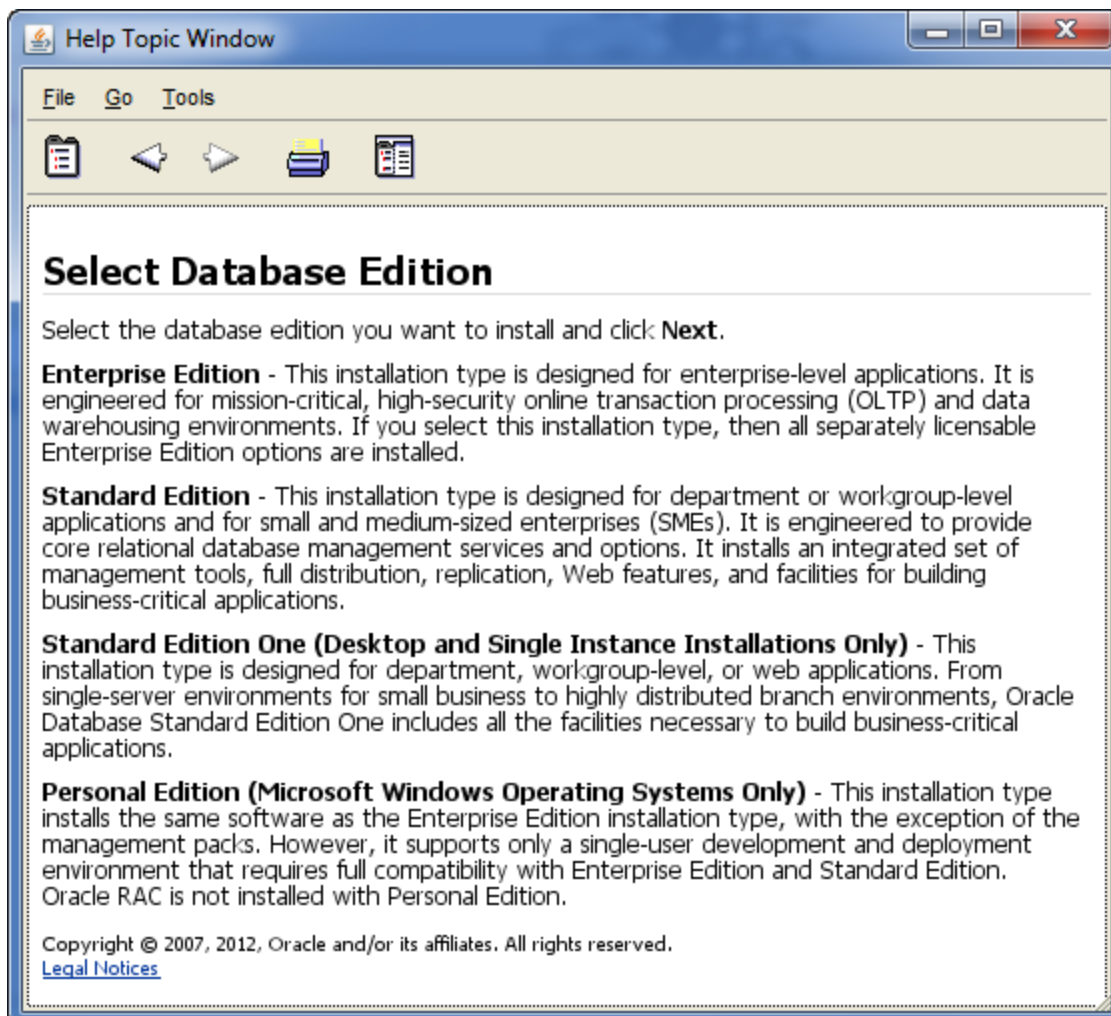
Help Topic Window

File Go Tools

Select Database Edition

Select the database edition you want to install and click **Next**.

**Enterprise Edition** - This installation type is designed for enterprise-level applications. It is engineered for mission-critical, high-security online transaction processing (OLTP) and data warehousing environments. If you select this installation type, then all separately licensable Enterprise Edition options are installed.

**Standard Edition** - This installation type is designed for department or workgroup-level applications and for small and medium-sized enterprises (SMEs). It is engineered to provide core relational database management services and options. It installs an integrated set of management tools, full distribution, replication, Web features, and facilities for building business-critical applications.

**Standard Edition One (Desktop and Single Instance Installations Only)** - This installation type is designed for department, workgroup-level, or web applications. From single-server environments for small business to highly distributed branch environments, Oracle Database Standard Edition One includes all the facilities necessary to build business-critical applications.

**Personal Edition (Microsoft Windows Operating Systems Only)** - This installation type installs the same software as the Enterprise Edition installation type, with the exception of the management packs. However, it supports only a single-user development and deployment environment that requires full compatibility with Enterprise Edition and Standard Edition. Oracle RAC is not installed with Personal Edition.

Copyright © 2007, 2012, Oracle and/or its affiliates. All rights reserved.
Legal Notices